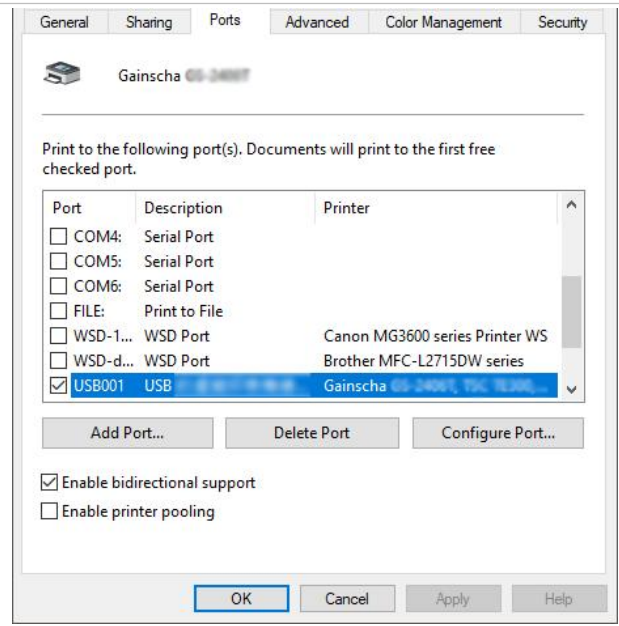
General | Sharing | Ports | Advanced | Color Management | Security

Gainscha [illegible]

Print to the following port(s). Documents will print to the first free checked port.

| Port | Description | Printer |
|---|---|---|
| COM4: | Serial Port | |
| COM5: | Serial Port | |
| COM6: | Serial Port | |
| FILE: | Print to File | |
| WSD-1... | WSD Port | Canon MG3600 series Printer WS |
| WSD-d... | WSD Port | Brother MFC-L2715DW series |
| USB001 | USB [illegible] | Gainscha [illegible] |

Add Port... | Delete Port | Configure Port...

Enable bidirectional support

Enable printer pooling

OK | Cancel | Apply | Help